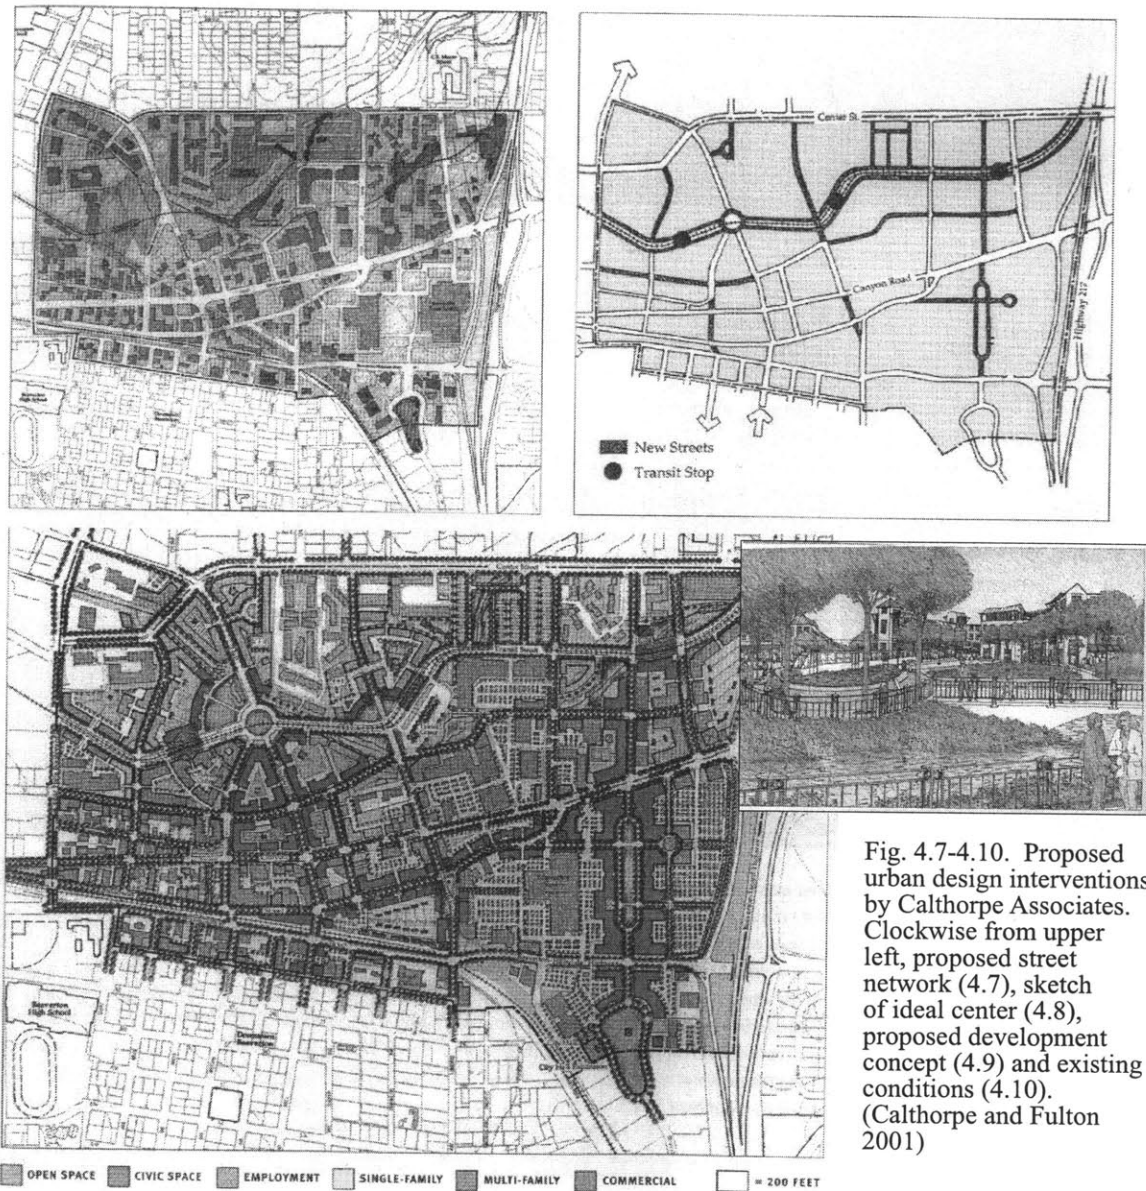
Center St.

Canyon Road

Highway 217

New Streets
Transit Stop

Beaverton High School

Fig. 4.7-4.10. Proposed urban design interventions by Calthorpe Associates. Clockwise from upper left, proposed street network (4.7), sketch of ideal center (4.8), proposed development concept (4.9) and existing conditions (4.10). (Calthorpe and Fulton 2001)

OPEN SPACE CIVIC SPACE EMPLOYMENT SINGLE-FAMILY MULTI-FAMILY COMMERCIAL = 200 FEET